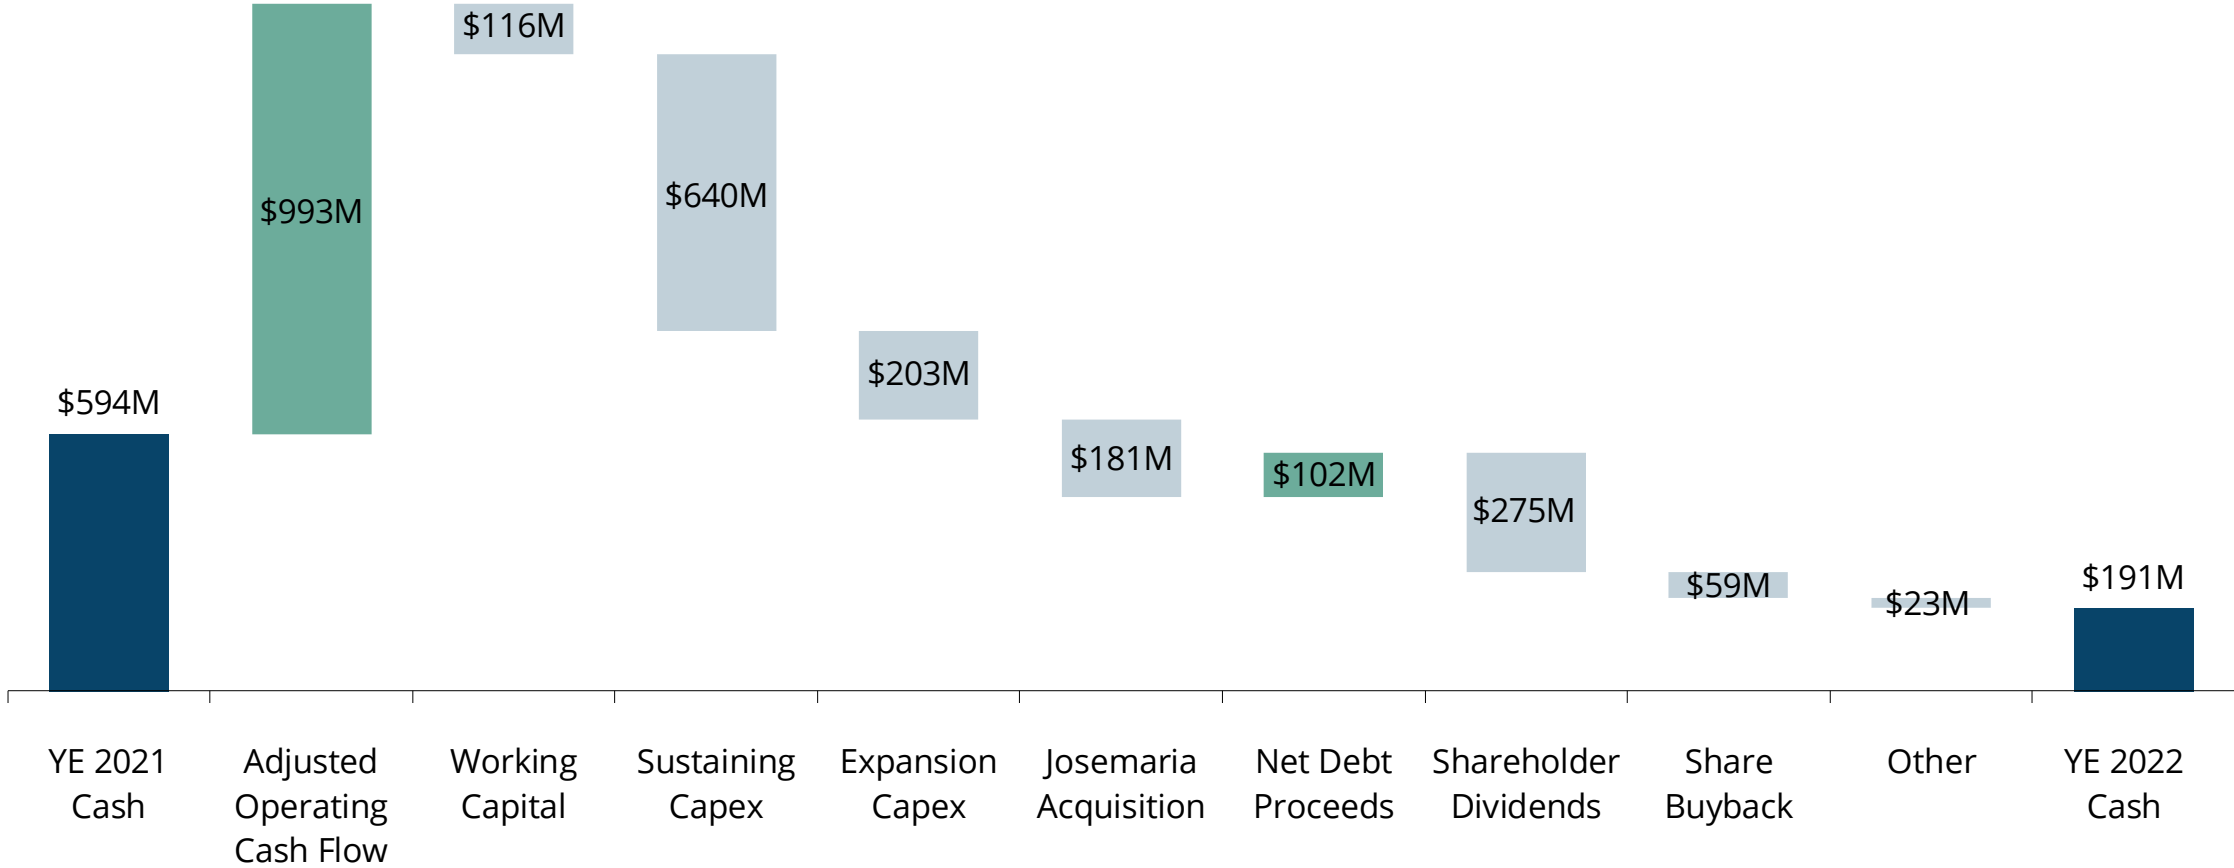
$594M

$993M

$116M

$640M

$203M

$181M

$102M

$275M

$59M

$23M

$191M

YE 2021 Cash

Adjusted Operating Cash Flow

Working Capital

Sustaining Capex

Expansion Capex

Josemaria Acquisition

Net Debt Proceeds

Shareholder Dividends

Share Buyback

Other

YE 2022 Cash